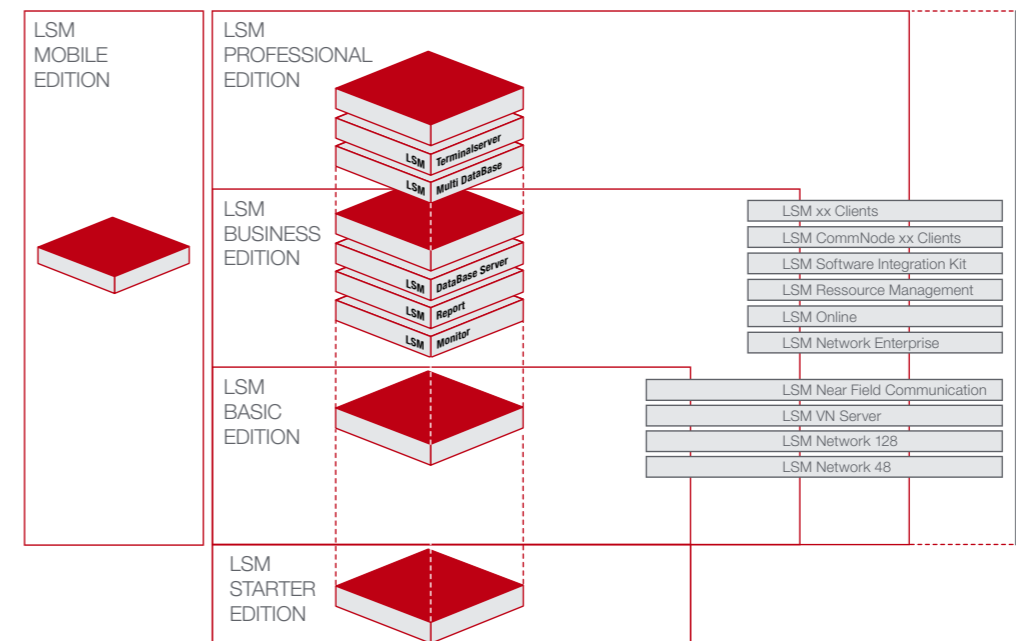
LSM MOBILE EDITION

LSM PROFESSIONAL EDITION

LSM Terminalserver
LSM Multi DataBase

LSM BUSINESS EDITION

LSM DataBase Server
LSM Report
LSM Monitor

LSM xx Clients
LSM CommNode xx Clients
LSM Software Integration Kit
LSM Ressource Management
LSM Online
LSM Network Enterprise

LSM BASIC EDITION

LSM Near Field Communication
LSM VN Server
LSM Network 128
LSM Network 48

LSM STARTER EDITION